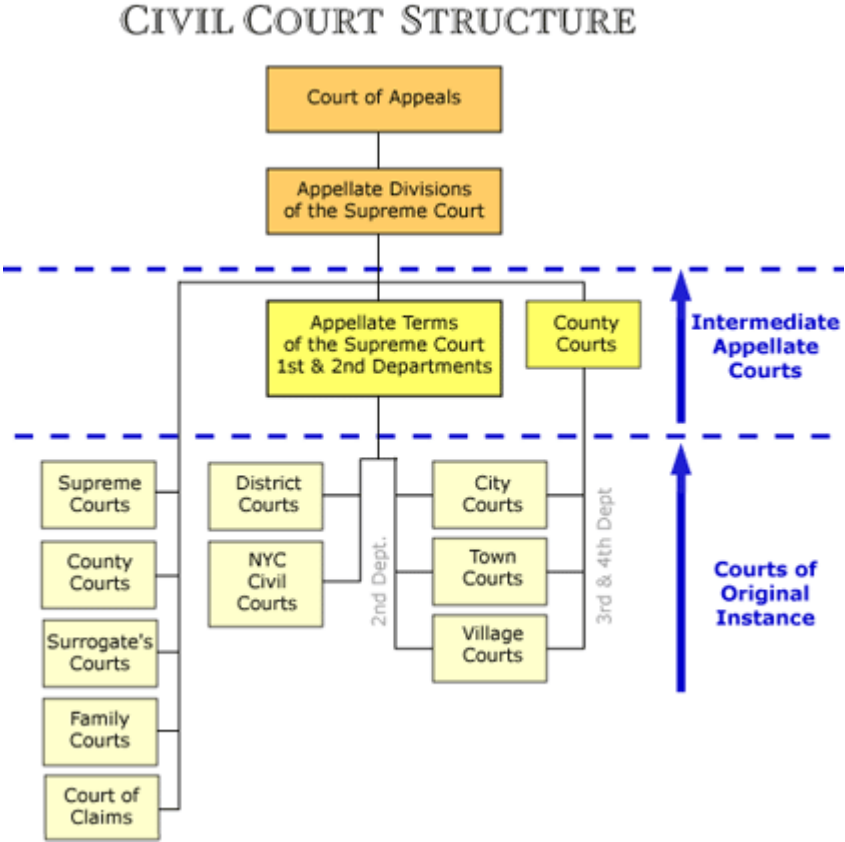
CIVIL COURT STRUCTURE

Court of Appeals

Appellate Divisions of the Supreme Court

Appellate Terms of the Supreme Court 1st & 2nd Departments

County Courts

Intermediate Appellate Courts

Supreme Courts

County Courts

Surrogate's Courts

Family Courts

Court of Claims

District Courts

NYC Civil Courts

2nd Dept.

City Courts

Town Courts

Village Courts

3rd & 4th Dept

Courts of Original Instance